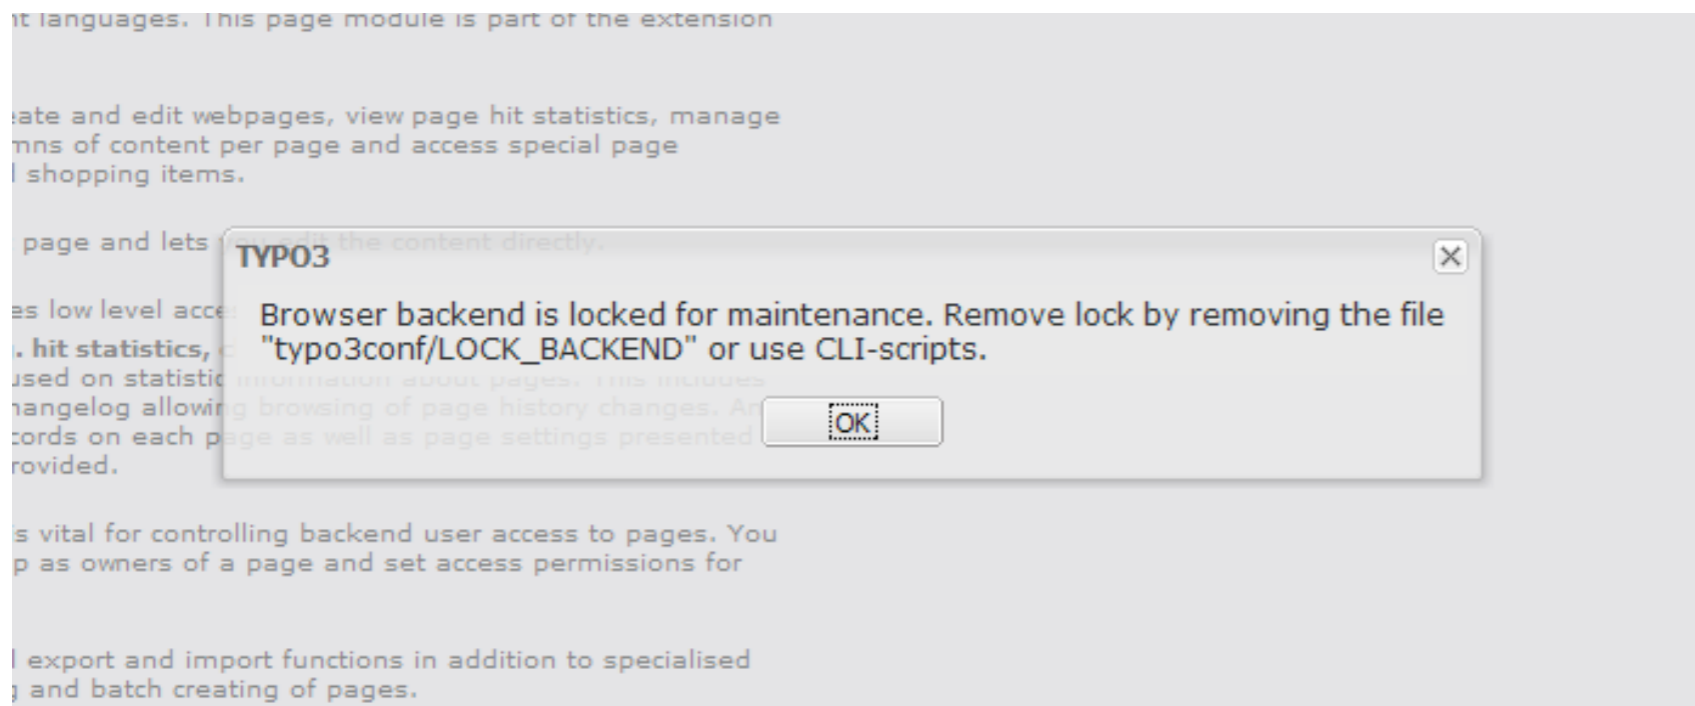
nt languages. This page module is part of the extension

eate and edit webpages, view page hit statistics, manage mns of content per page and access special page l shopping items.

page and lets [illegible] the content directly.

es low level acce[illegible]
. hit statistics, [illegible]
used on statistic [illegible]
hangelog allowing browsing of page history changes. An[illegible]
cords on each page as well as page settings presented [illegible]
rovided.

TYPO3

Browser backend is locked for maintenance. Remove lock by removing the file "typo3conf/LOCK_BACKEND" or use CLI-scripts.

OK

s vital for controlling backend user access to pages. You p as owners of a page and set access permissions for

l export and import functions in addition to specialised g and batch creating of pages.